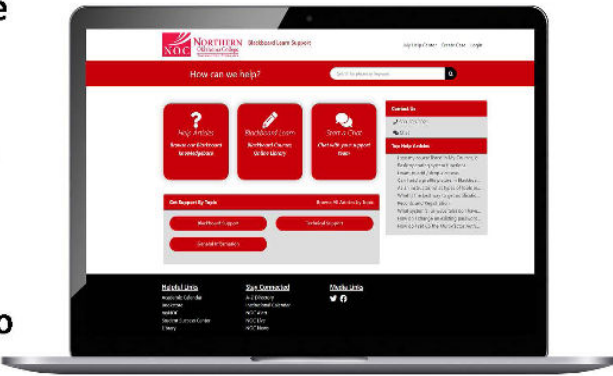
e

NOC NORTHERN Oklahoma College

Blackboard Learn Support

How can we help?

Help Articles

Blackboard Learn

Start a Chat

Contact Us

Top Help Articles

Get Support By Topic

Helpful Links

Stay Connected

Media Links

o